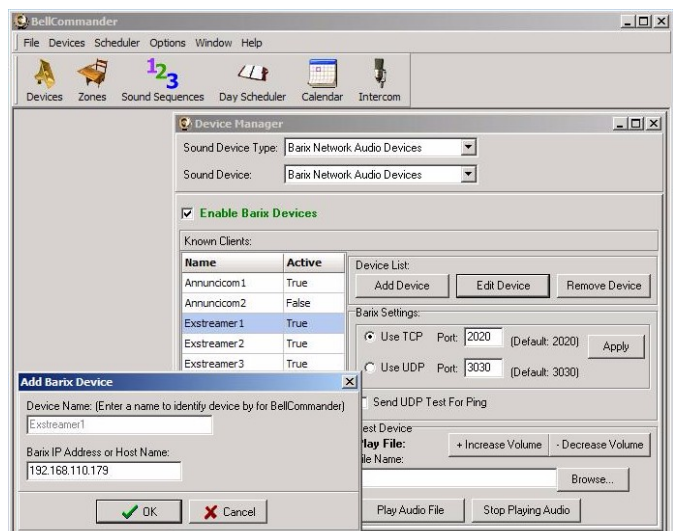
BellCommander

File Devices Scheduler Options Window Help

Devices Zones Sound Sequences Day Scheduler Calendar Intercom

Device Manager

Sound Device Type: Barix Network Audio Devices

Sound Device: Barix Network Audio Devices

Enable Barix Devices

Known Clients:

| Name | Active |
|---|---|
| Annuncicom1 | True |
| Annuncicom2 | False |
| Exstreamer1 | True |
| Exstreamer2 | True |
| Exstreamer3 | True |

Device List:

Add Device Edit Device Remove Device

Barix Settings:

Use TCP Port: 2020 (Default: 2020) Apply

Use UDP Port: 3030 (Default: 3030)

Send UDP Test For Ping

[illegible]est Device

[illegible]lay File:

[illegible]ile Name:

+ Increase Volume - Decrease Volume

Browse...

Play Audio File Stop Playing Audio

Add Barix Device

Device Name: (Enter a name to identify device by for BellCommander)

Exstreamer1

Barix IP Address or Host Name:

192.168.110.179

OK Cancel